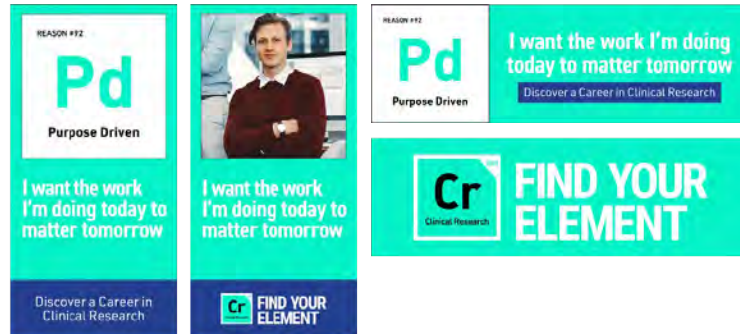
REASON #92

Pd

Purpose Driven

I want the work I'm doing today to matter tomorrow

Discover a Career in Clinical Research

I want the work I'm doing today to matter tomorrow

Cr
Clinical Research

FIND YOUR ELEMENT

REASON #92

Pd

Purpose Driven

I want the work I'm doing today to matter tomorrow

Discover a Career in Clinical Research

Cr
Clinical Research

FIND YOUR ELEMENT